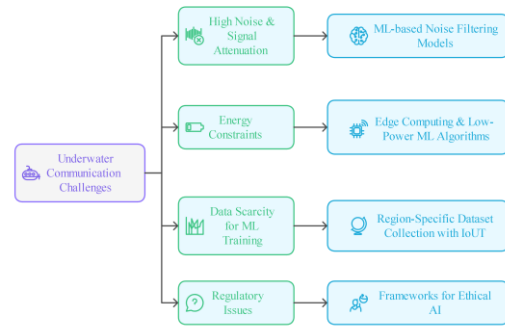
Underwater Communication Challenges

High Noise & Signal Attenuation

ML-based Noise Filtering Models

Energy Constraints

Edge Computing & Low-Power ML Algorithms

Data Scarcity for ML Training

Region-Specific Dataset Collection with IoUT

Regulatory Issues

Frameworks for Ethical AI